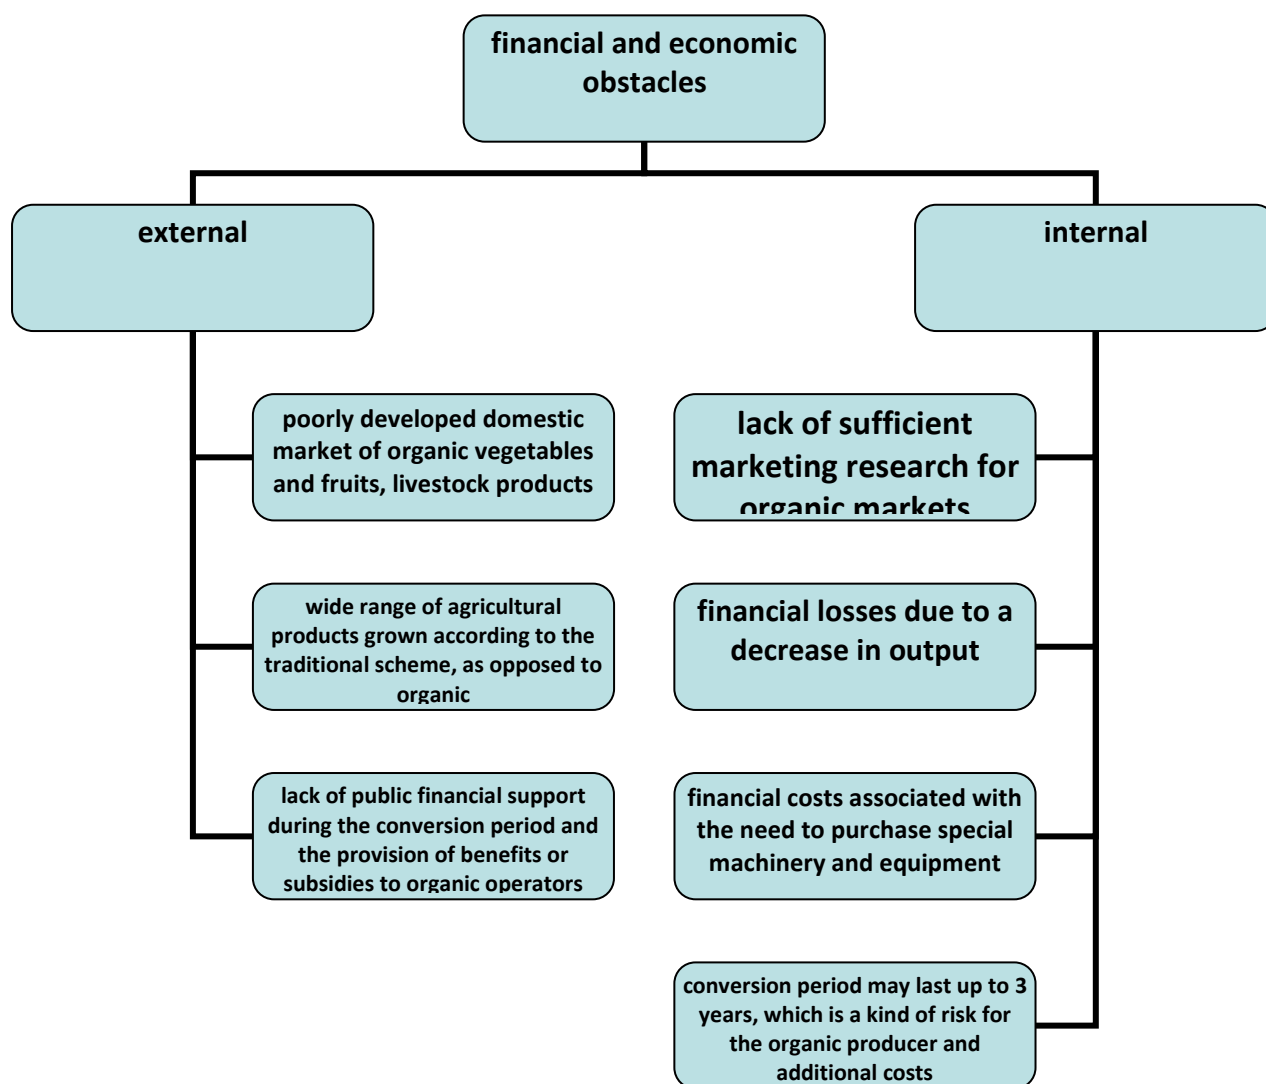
financial and economic obstacles

external

internal

poorly developed domestic market of organic vegetables and fruits, livestock products

wide range of agricultural products grown according to the traditional scheme, as opposed to organic

lack of public financial support during the conversion period and the provision of benefits or subsidies to organic operators

lack of sufficient marketing research for organic markets

financial losses due to a decrease in output

financial costs associated with the need to purchase special machinery and equipment

conversion period may last up to 3 years, which is a kind of risk for the organic producer and additional costs